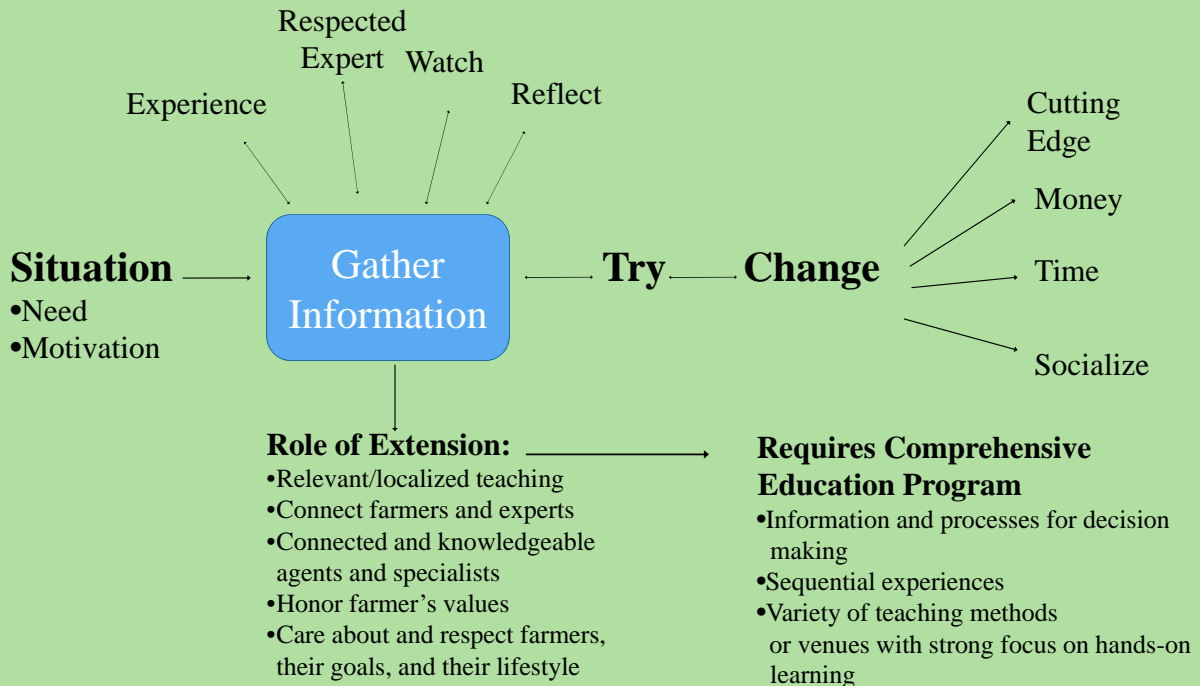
Respected Expert

Watch

Experience

Reflect

Cutting Edge

Money

Time

Socialize

Situation
•Need
•Motivation

Gather Information

Try

Change

Role of Extension:
•Relevant/localized teaching
•Connect farmers and experts
•Connected and knowledgeable agents and specialists
•Honor farmer's values
•Care about and respect farmers, their goals, and their lifestyle

Requires Comprehensive Education Program
•Information and processes for decision making
•Sequential experiences
•Variety of teaching methods or venues with strong focus on hands-on learning